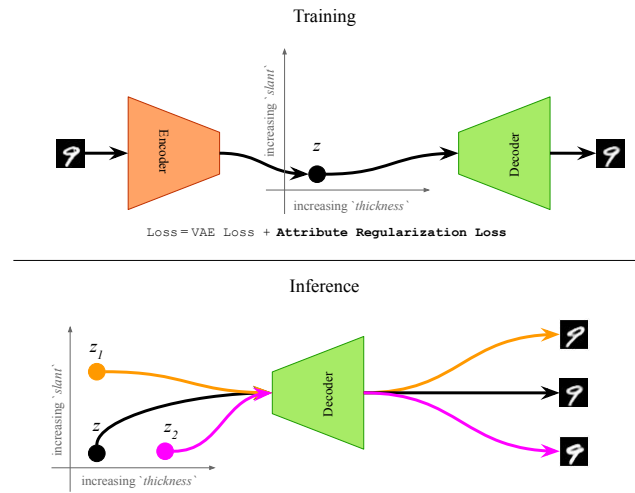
Training

Encoder

increasing `slant`

$z$

increasing `thickness`

Decoder

Loss = VAE Loss + **Attribute Regularization Loss**

Inference

$z_1$

increasing `slant`

$z$

$z_2$

increasing `thickness`

Decoder